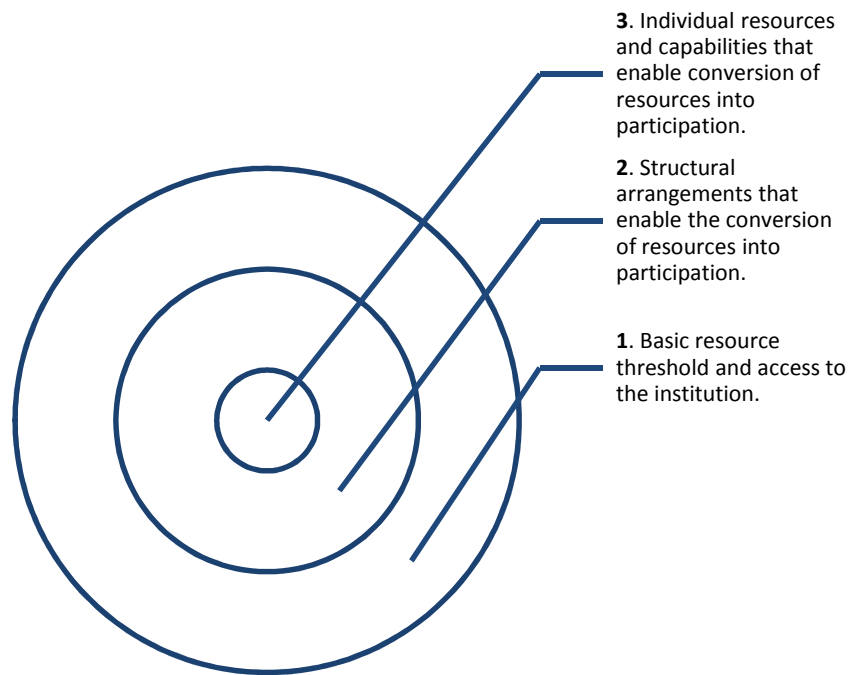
**3**. Individual resources and capabilities that enable conversion of resources into participation.

**2**. Structural arrangements that enable the conversion of resources into participation.

**1**. Basic resource threshold and access to the institution.